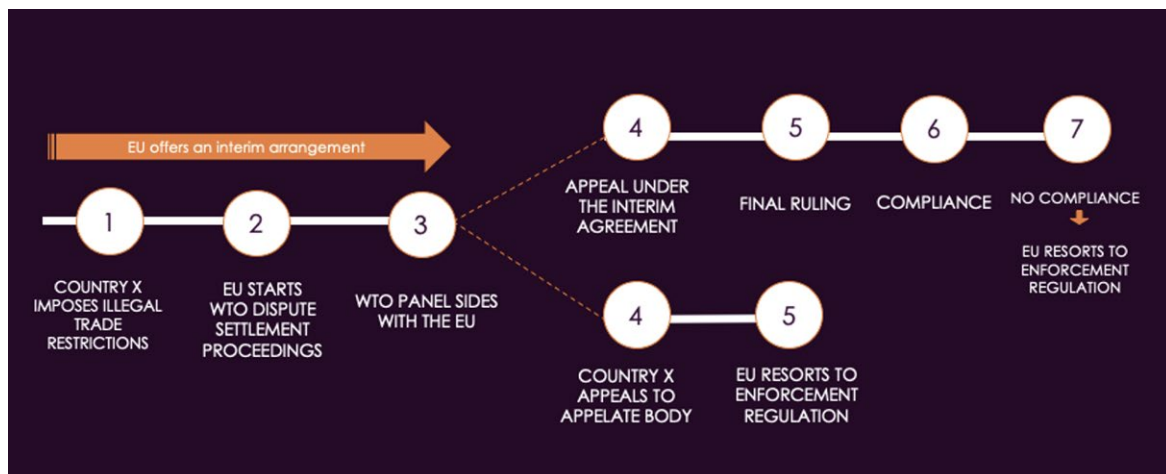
EU offers an interim arrangement

1
COUNTRY X IMPOSES ILLEGAL TRADE RESTRICTIONS

2
EU STARTS WTO DISPUTE SETTLEMENT PROCEEDINGS

3
WTO PANEL SIDES WITH THE EU

4
APPEAL UNDER THE INTERIM AGREEMENT

5
FINAL RULING

6
COMPLIANCE

7
NO COMPLIANCE

EU RESORTS TO ENFORCEMENT REGULATION

4
COUNTRY X APPEALS TO APPELATE BODY

5
EU RESORTS TO ENFORCEMENT REGULATION